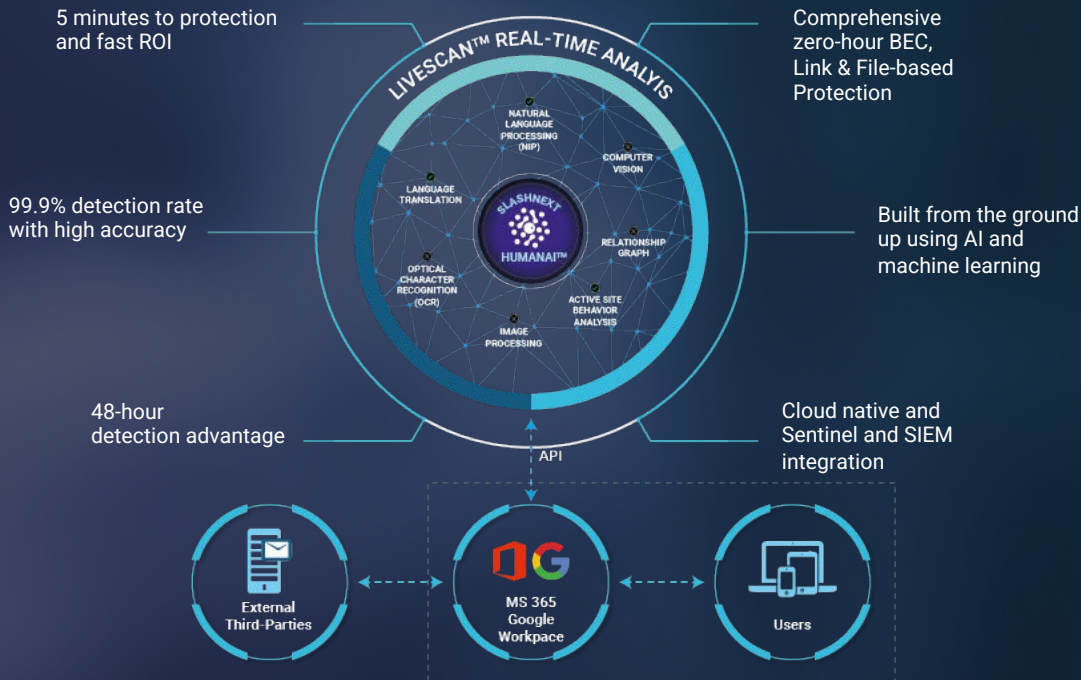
5 minutes to protection and fast ROI

LIVESCAN™ REAL-TIME ANALYIS

Comprehensive zero-hour BEC, Link & File-based Protection

NATURAL LANGUAGE PROCESSING (NIP)

COMPUTER VISION

LANGUAGE TRANSLATION

SLASHNEXT

HUMANAI™

RELATIONSHIP GRAPH

OPTICAL CHARACTER RECOGNITION (OCR)

ACTIVE SITE BEHAVIOR ANALYSIS

IMAGE PROCESSING

99.9% detection rate with high accuracy

Built from the ground up using AI and machine learning

48-hour detection advantage

Cloud native and Sentinel and SIEM integration

API

External Third-Parties

MS 365 Google Workpace

Users